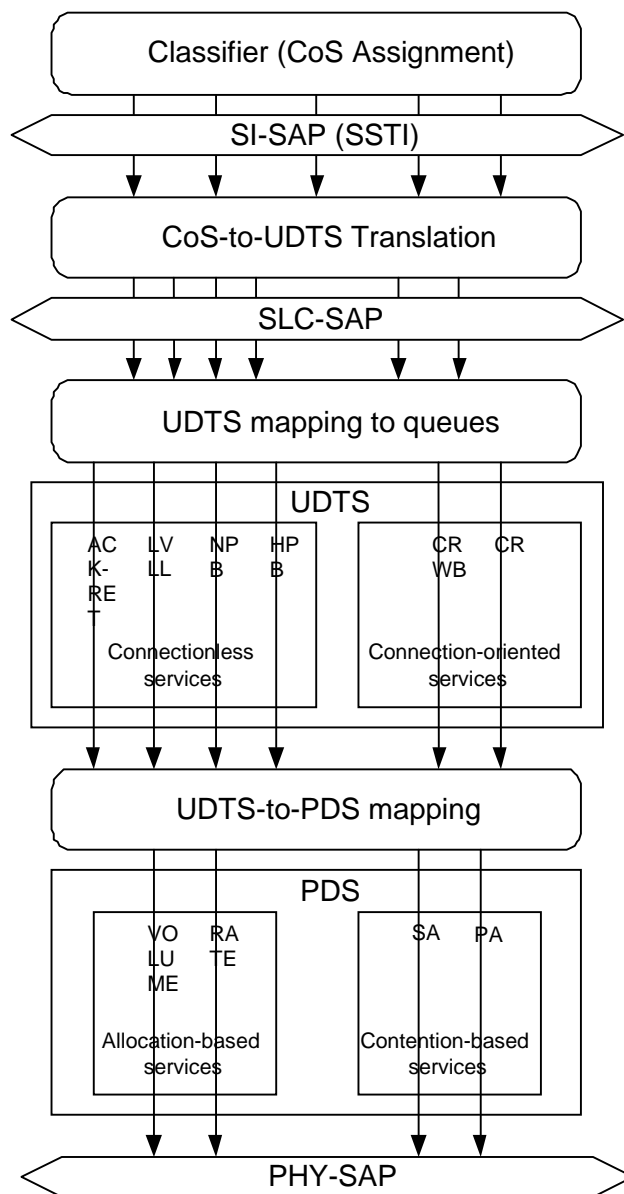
Classifier (CoS Assignment)

SI-SAP (SSTI)

CoS-to-UDTS Translation

SLC-SAP

UDTS mapping to queues

UDTS

ACK-RET LVLL NPB HPB

Connectionless services

CRWB CR

Connection-oriented services

UDTS-to-PDS mapping

PDS

VOLUME RATE

Allocation-based services

SA PA

Contention-based services

PHY-SAP